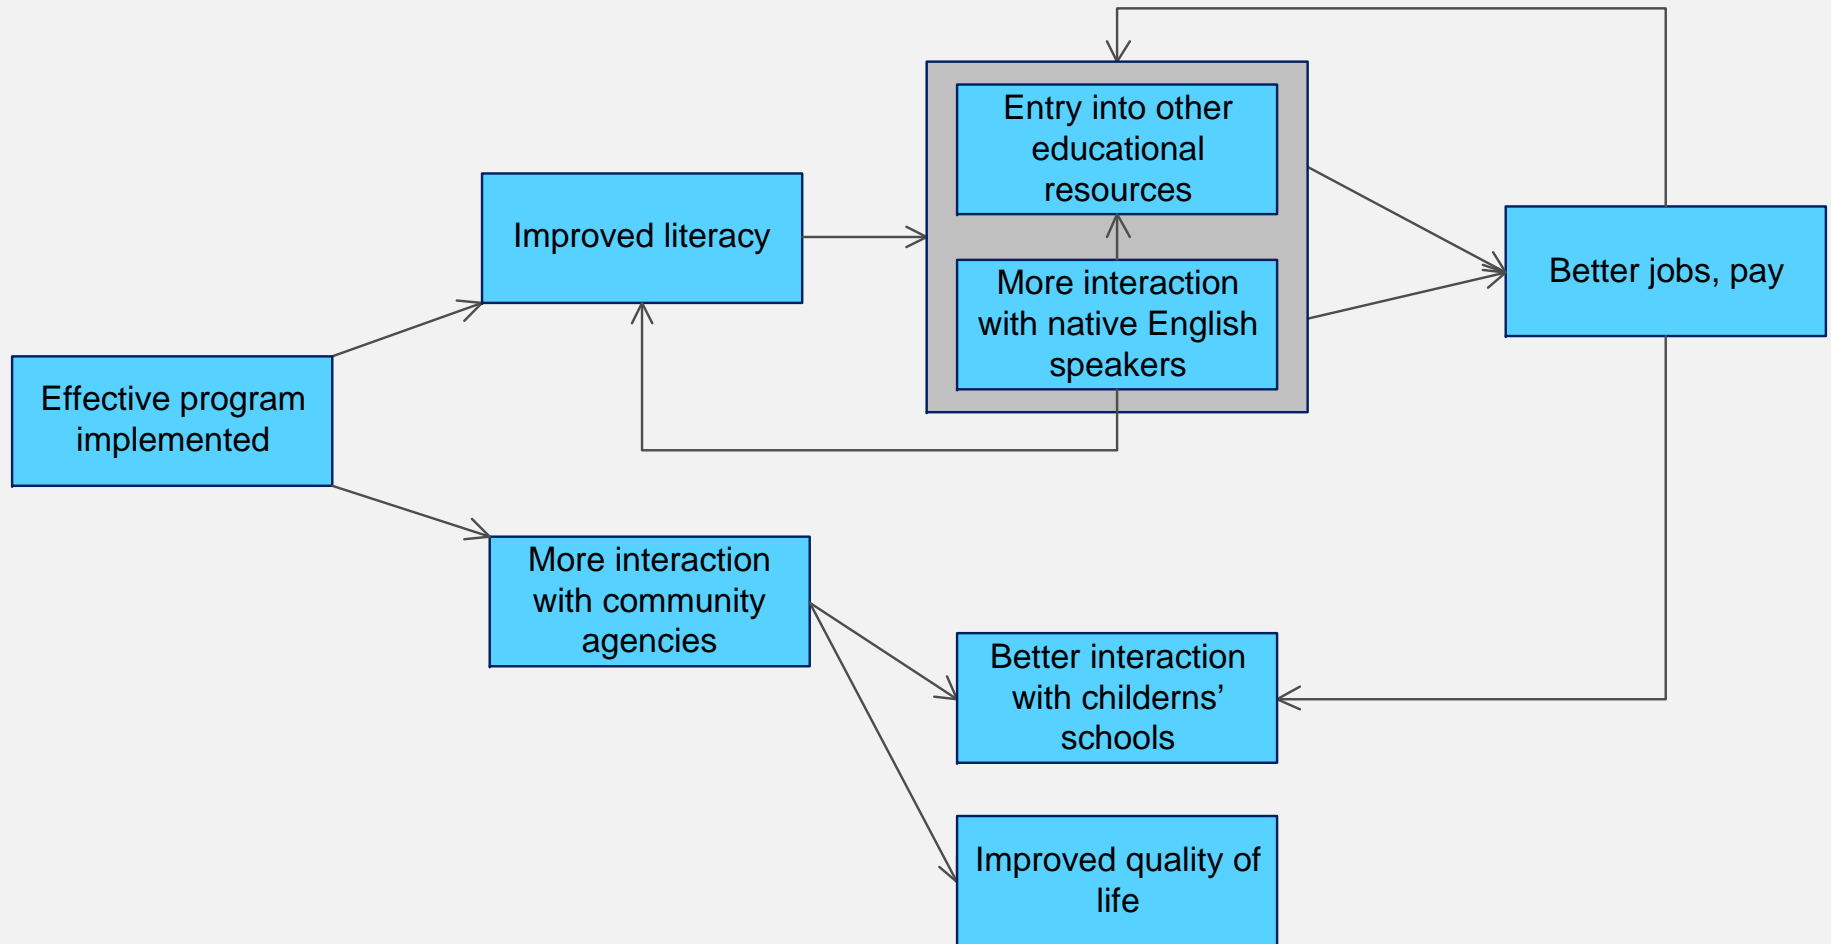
Effective program implemented

Improved literacy

Entry into other educational resources

More interaction with native English speakers

Better jobs, pay

More interaction with community agencies

Better interaction with childerns' schools

Improved quality of life